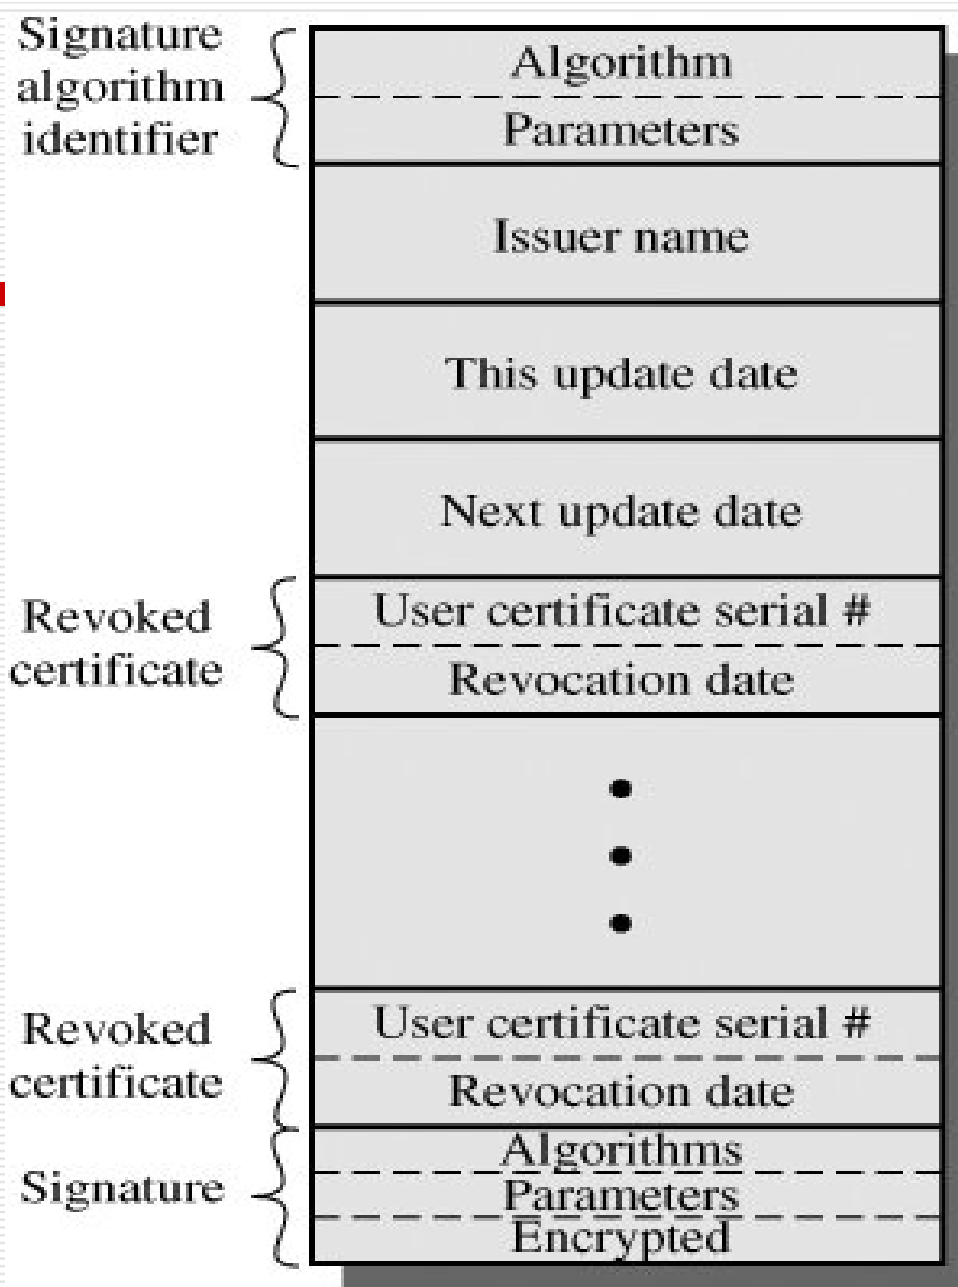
Signature algorithm identifier

Algorithm

Parameters

Issuer name

This update date

Next update date

Revoked certificate

User certificate serial #

Revocation date

•
•
•

Revoked certificate

User certificate serial #

Revocation date

Signature

Algorithms

Parameters

Encrypted